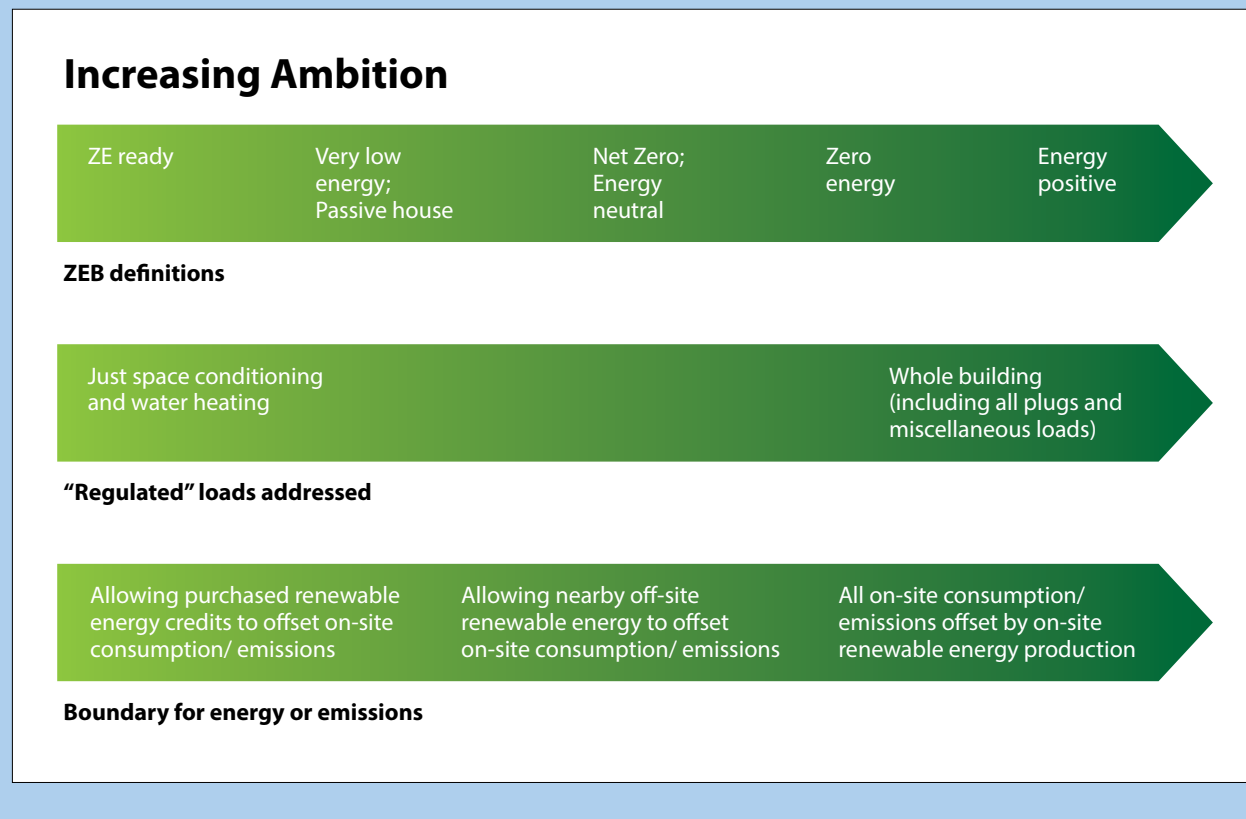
Increasing Ambition

ZE ready

Very low energy; Passive house

Net Zero; Energy neutral

Zero energy

Energy positive

ZEB definitions

Just space conditioning and water heating

Whole building (including all plugs and miscellaneous loads)

“Regulated” loads addressed

Allowing purchased renewable energy credits to offset on-site consumption/ emissions

Allowing nearby off-site renewable energy to offset on-site consumption/ emissions

All on-site consumption/ emissions offset by on-site renewable energy production

Boundary for energy or emissions